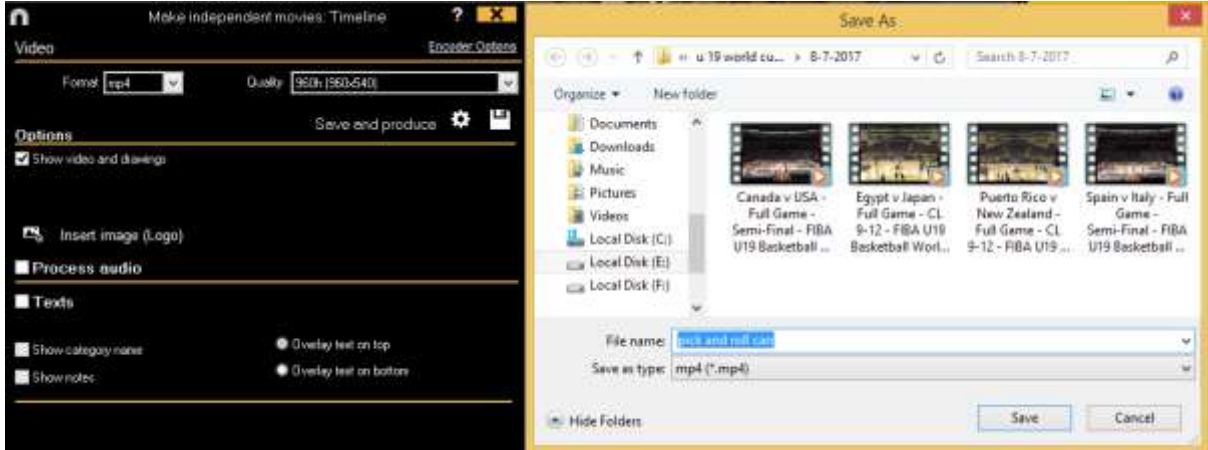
Make independent movies: Timeline

?

X

Video

Encoder Options

Format mp4

Quality 960h (960x540)

Save and produce

Options

Show video and drawings

Insert image (Logo)

Process audio

Texts

Show category name

Show notes

Overlay text on top

Overlay text on bottom

Save As

« u 19 world cu... › 8-7-2017

Search 8-7-2017

Organize ▾

New folder

Documents

Downloads

Music

Pictures

Videos

Local Disk (C:)

Local Disk (E:)

Local Disk (F:)

Canada v USA - Full Game - Semi-Final - FIBA U19 Basketball ...

Egypt v Japan - Full Game - CL 9-12 - FIBA U19 Basketball Worl...

Puerto Rico v New Zealand - Full Game - CL 9-12 - FIBA U19 ...

Spain v Italy - Full Game - Semi-Final - FIBA U19 Basketball ...

File name: pick and roll can

Save as type: mp4 (*.mp4)

Hide Folders

Save

Cancel